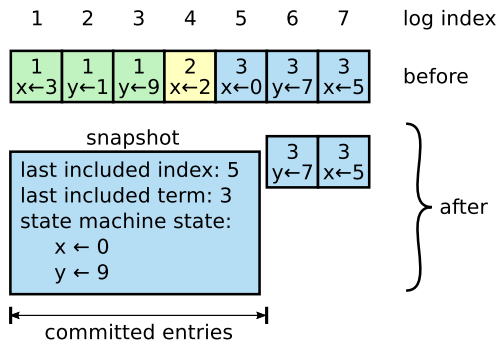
1 2 3 4 5 6 7 log index

| 1 | 1 | 1 | 2 | 3 | 3 | 3 |
|---|---|---|---|---|---|---|
| x←3 | y←1 | y←9 | x←2 | x←0 | y←7 | x←5 |

before

snapshot

last included index: 5
last included term: 3
state machine state:
x ← 0
y ← 9

| 3 | 3 |
|---|---|
| y←7 | x←5 |

after

committed entries